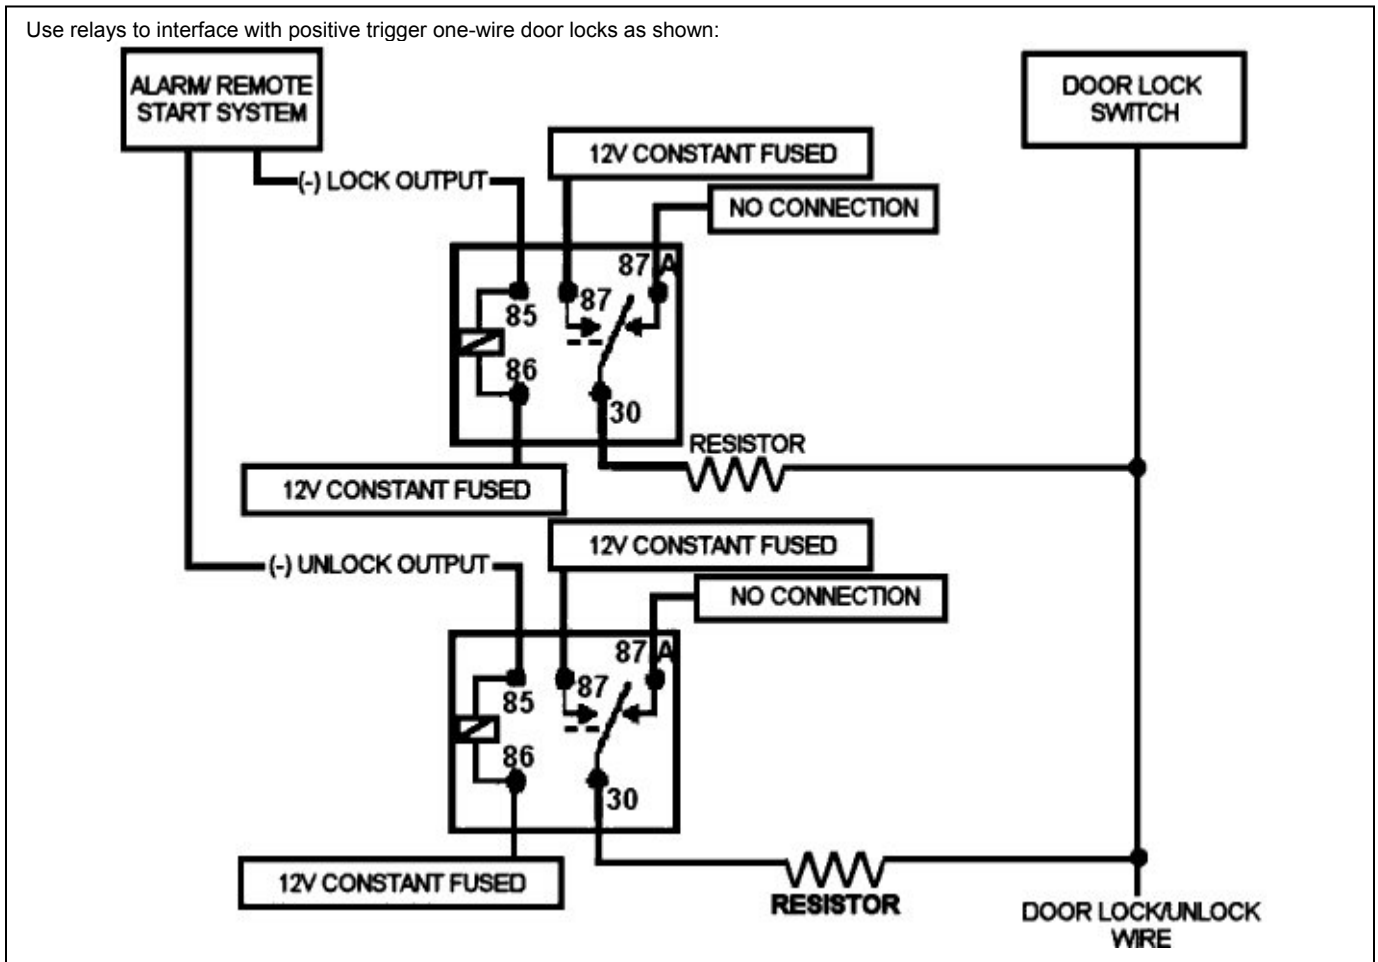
Use relays to interface with positive trigger one-wire door locks as shown:

ALARM/ REMOTE START SYSTEM

DOOR LOCK SWITCH

(-) LOCK OUTPUT

12V CONSTANT FUSED

NO CONNECTION

87 A

87

85

86

30

RESISTOR

12V CONSTANT FUSED

12V CONSTANT FUSED

(-) UNLOCK OUTPUT

NO CONNECTION

87 A

87

85

86

30

12V CONSTANT FUSED

RESISTOR

DOOR LOCK/UNLOCK WIRE